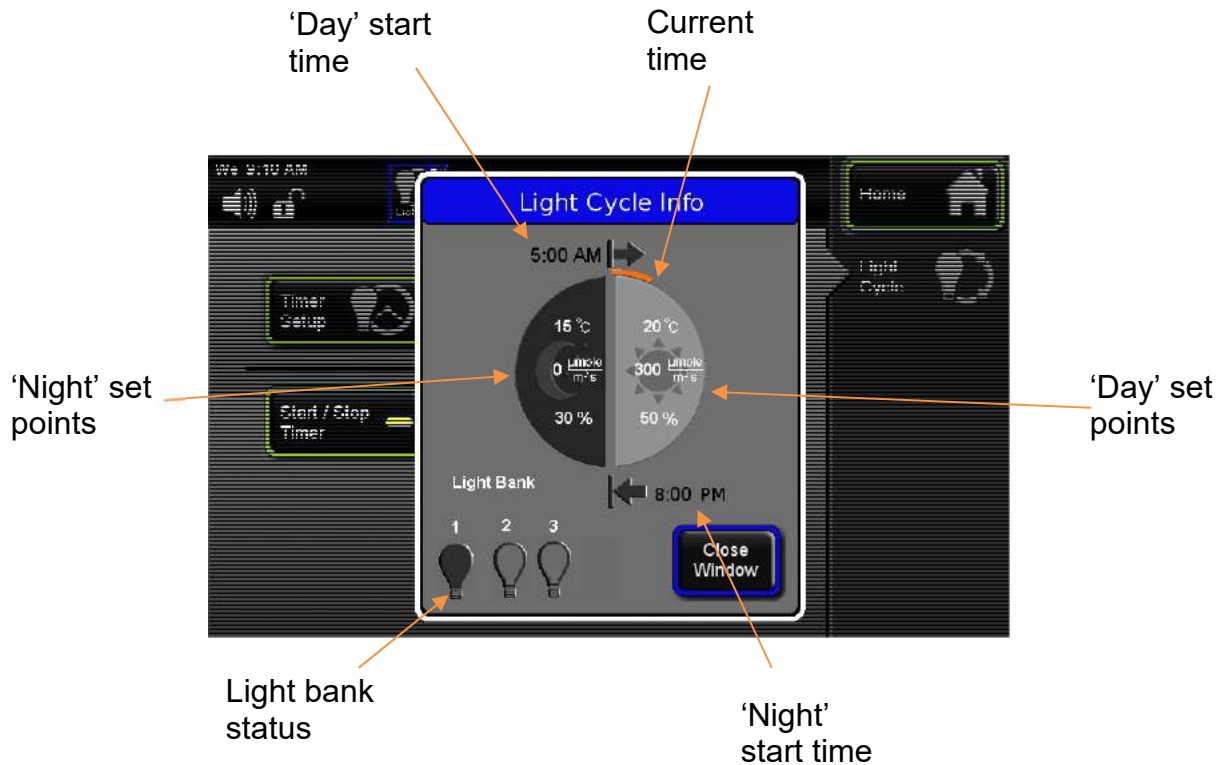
‘Day’ start time

Current time

We 9:10 AM

Home

Light Cycle Info

5:00 AM

Light Cycle

Timer Setup

15 °C

20 °C

‘Night’ set points

0 $\frac{\mu mole}{m^2 \cdot s}$

300 $\frac{\mu mole}{m^2 \cdot s}$

‘Day’ set points

Start / Stop Timer

30 %

50 %

Light Bank

8:00 PM

1 2 3

Close Window

Light bank status

‘Night’ start time